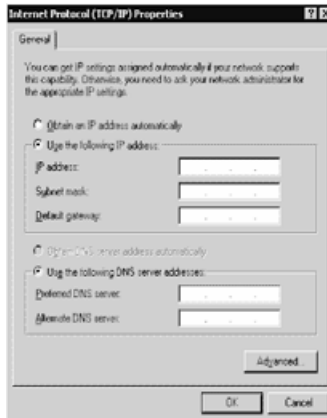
Internet Protocol (TCP/IP) Properties

?  X

General

You can get IP settings assigned automatically if your network supports this capability. Otherwise, you need to ask your network administrator for the appropriate IP settings.

Obtain an IP address automatically

Use the following IP address:

IP address:

Subnet mask:

Default gateway:

Obtain DNS server address automatically

Use the following DNS server addresses:

Preferred DNS server:

Alternate DNS server:

Advanced...

OK

Cancel